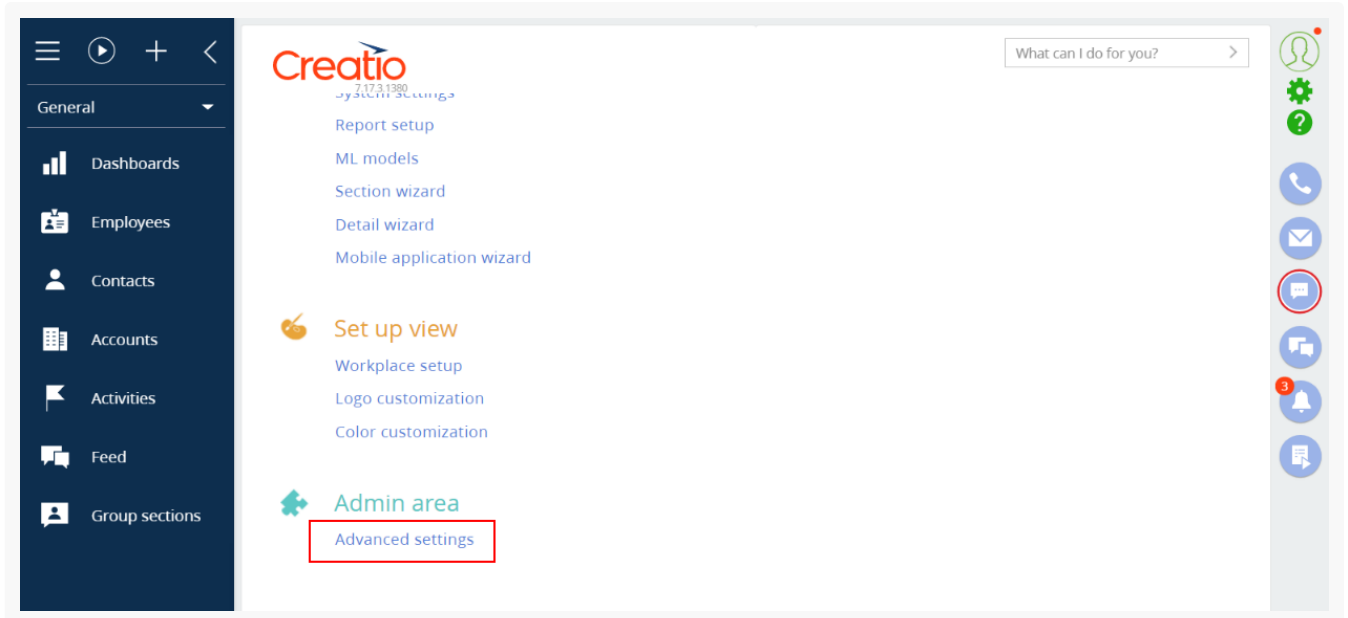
General

Dashboards

Employees

Contacts

Accounts

Activities

Feed

Group sections

Creatio
7.17.3.1380

What can I do for you?

System settings
Report setup
ML models
Section wizard
Detail wizard
Mobile application wizard

Set up view
Workplace setup
Logo customization
Color customization

Admin area
Advanced settings

3